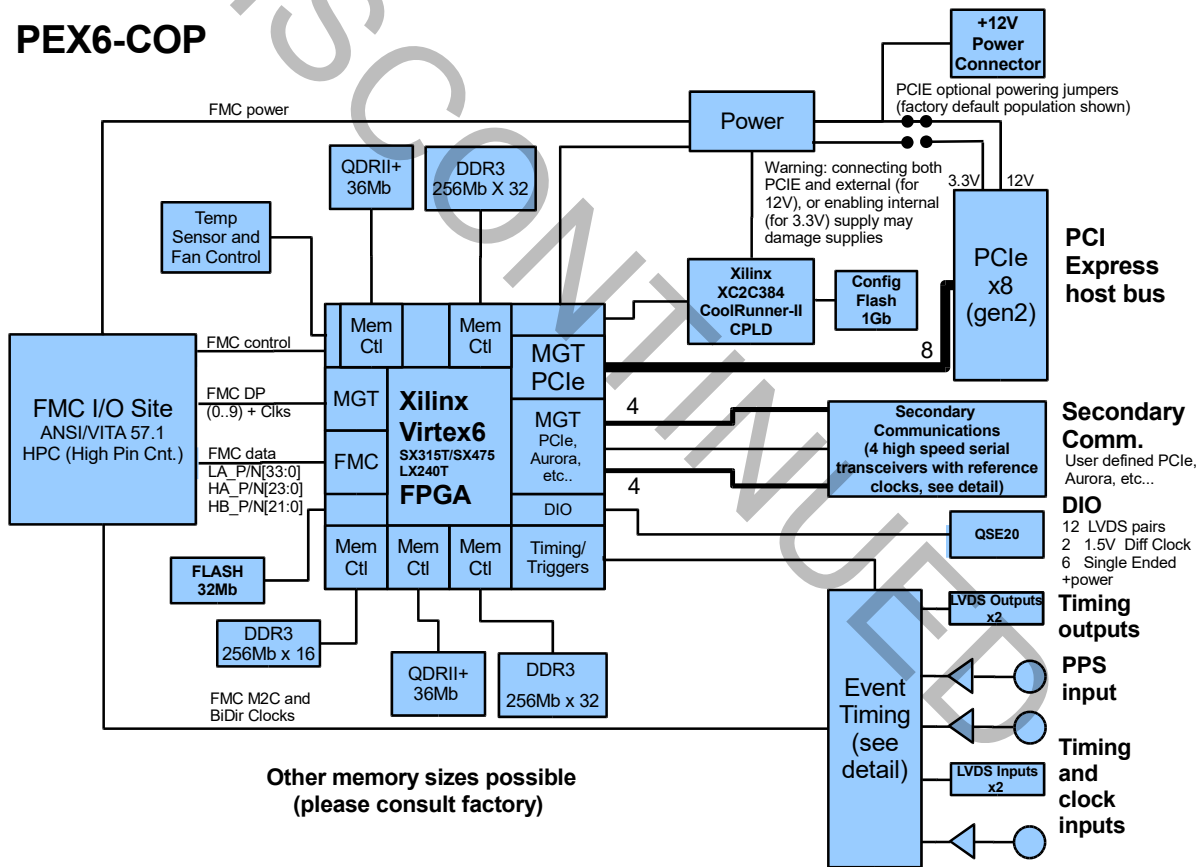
PEX6-COP

DISCONTINUED

+12V Power Connector

PCIE optional powering jumpers (factory default population shown)

FMC power

Power

QDRII+ 36Mb

DDR3 256Mb X 32

Warning: connecting both PCIE and external (for 12V), or enabling internal (for 3.3V) supply may damage supplies

3.3V

12V

Temp Sensor and Fan Control

PCIe x8 (gen2)

PCI Express host bus

Xilinx XC2C384 CoolRunner-II CPLD

Config Flash 1Gb

Mem Ctl

Mem Ctl

FMC control

MGT PCIe

8

FMC I/O Site
ANSI/VITA 57.1
HPC (High Pin Cnt.)

FMC DP (0..9) + Clks

MGT

Xilinx Virtex6
SX315T/SX475 LX240T
FPGA

MGT PCIe, Aurora, etc..

4

Secondary Communications (4 high speed serial transceivers with reference clocks, see detail)

Secondary Comm.
User defined PCIe, Aurora, etc...

FMC data
LA_P/N[33:0]
HA_P/N[23:0]
HB_P/N[21:0]

FMC

4

DIO

DIO
12 LVDS pairs
2 1.5V Diff Clock
6 Single Ended
+power

QSE20

FLASH 32Mb

Mem Ctl

Mem Ctl

Mem Ctl

Timing/ Triggers

LVDS Outputs x2

Timing outputs

DDR3 256Mb x 16

QDRII+ 36Mb

DDR3 256Mb x 32

PPS input

FMC M2C and BiDir Clocks

Event Timing (see detail)

Timing and clock inputs

LVDS Inputs x2

Other memory sizes possible (please consult factory)